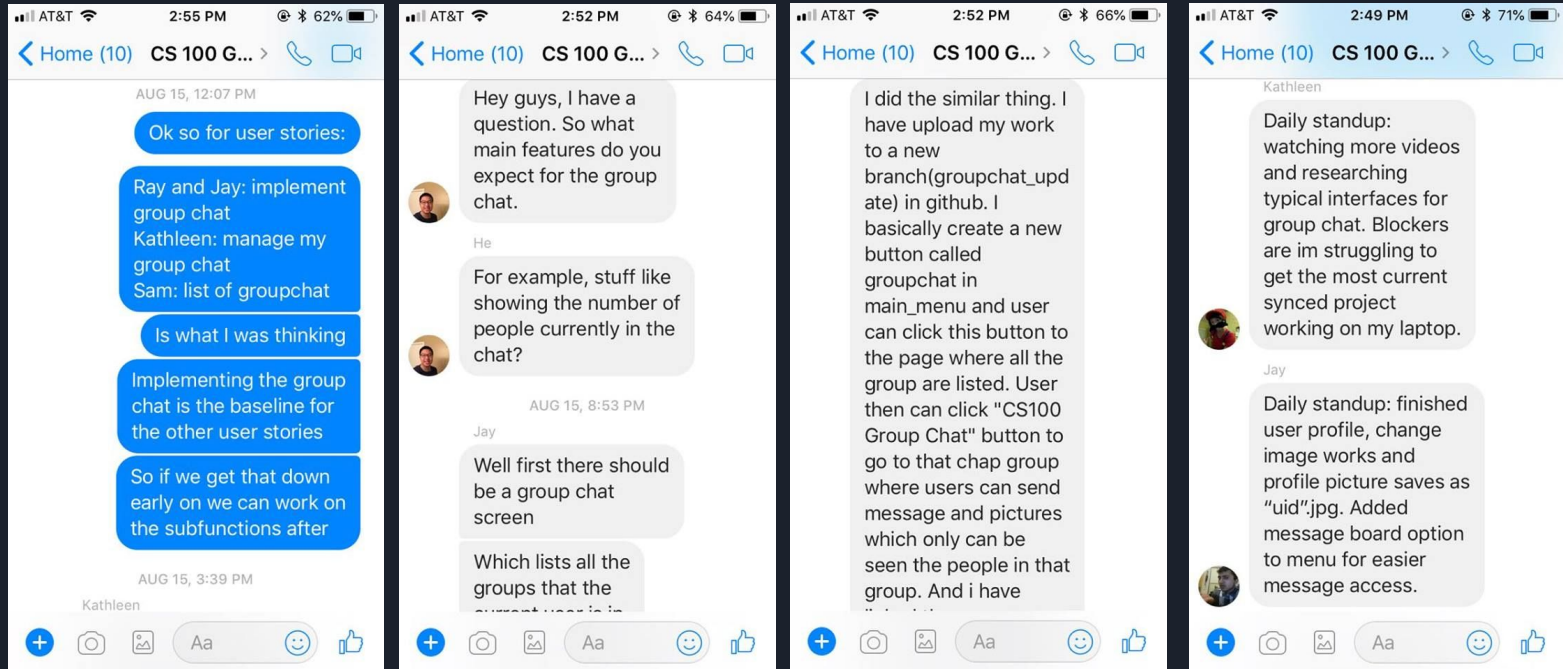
AT&T 2:55 PM 62%

Home (10) CS 100 G... >

AUG 15, 12:07 PM

Ok so for user stories:

Ray and Jay: implement group chat
Kathleen: manage my group chat
Sam: list of groupchat

Is what I was thinking

Implementing the group chat is the baseline for the other user stories

So if we get that down early on we can work on the subfunctions after

AUG 15, 3:39 PM

Kathleen

Aa

AT&T 2:52 PM 64%

Home (10) CS 100 G... >

Hey guys, I have a question. So what main features do you expect for the group chat.

He

For example, stuff like showing the number of people currently in the chat?

AUG 15, 8:53 PM

Jay

Well first there should be a group chat screen

Which lists all the groups that the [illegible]

Aa

AT&T 2:52 PM 66%

Home (10) CS 100 G... >

I did the similar thing. I have upload my work to a new branch(groupchat_update) in github. I basically create a new button called groupchat in main_menu and user can click this button to the page where all the group are listed. User then can click "CS100 Group Chat" button to go to that chap group where users can send message and pictures which only can be seen the people in that group. And i have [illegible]

Aa

AT&T 2:49 PM 71%

Home (10) CS 100 G... >

Kathleen

Daily standup: watching more videos and researching typical interfaces for group chat. Blockers are im struggling to get the most current synced project working on my laptop.

Jay

Daily standup: finished user profile, change image works and profile picture saves as "uid".jpg. Added message board option to menu for easier message access.

Aa